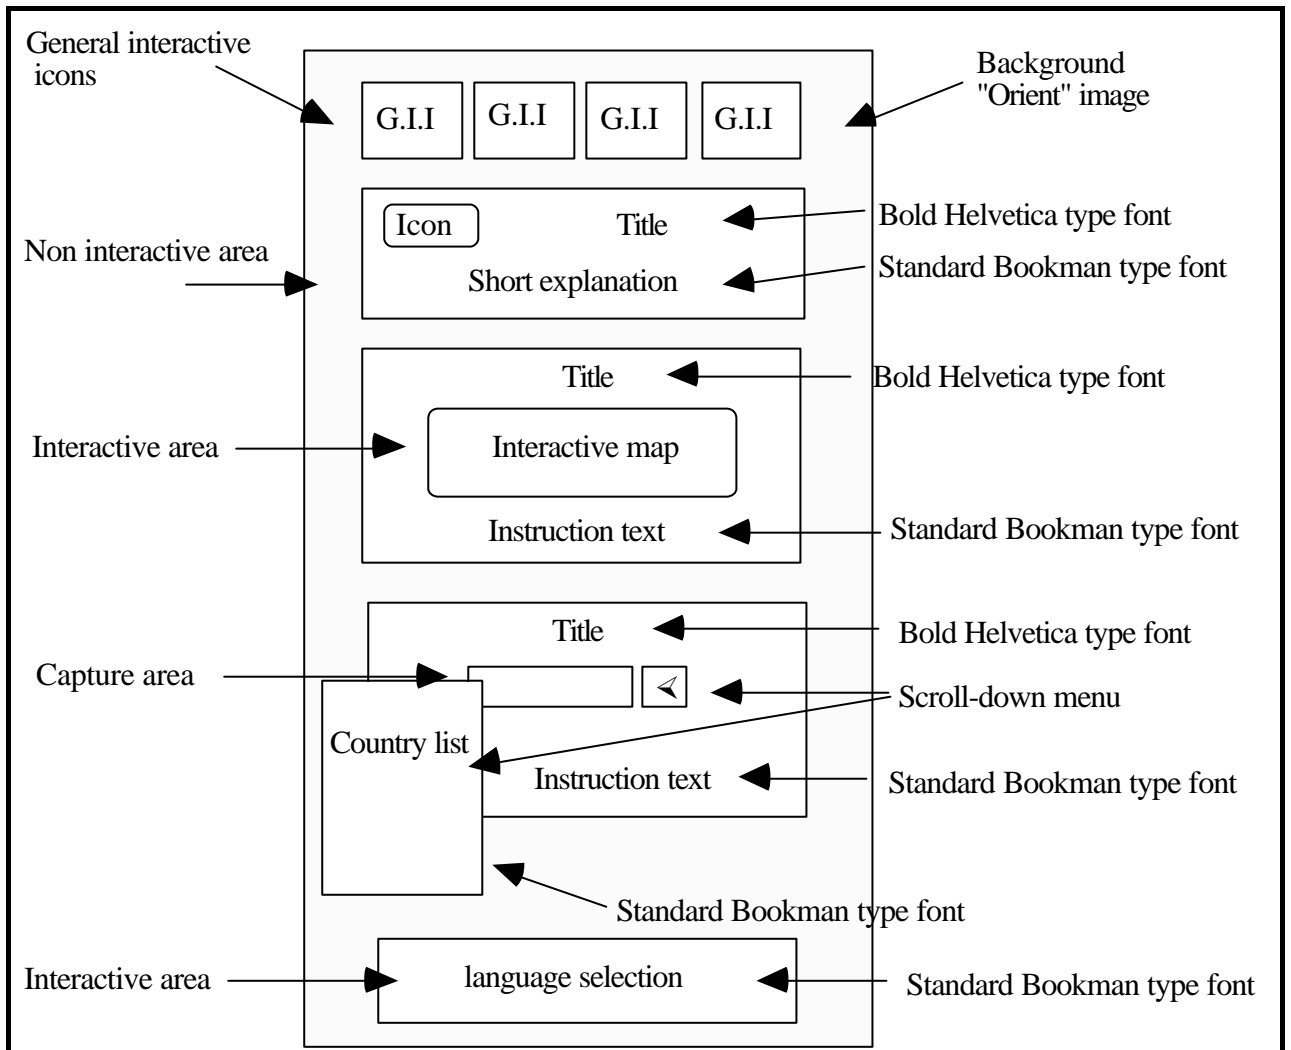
General interactive icons

G.I.I G.I.I G.I.I G.I.I

Background "Orient" image

Icon

Title

Bold Helvetica type font

Non interactive area

Short explanation

Standard Bookman type font

Title

Bold Helvetica type font

Interactive area

Interactive map

Instruction text

Standard Bookman type font

Title

Bold Helvetica type font

Capture area

Scroll-down menu

Country list

Instruction text

Standard Bookman type font

Standard Bookman type font

Interactive area

language selection

Standard Bookman type font